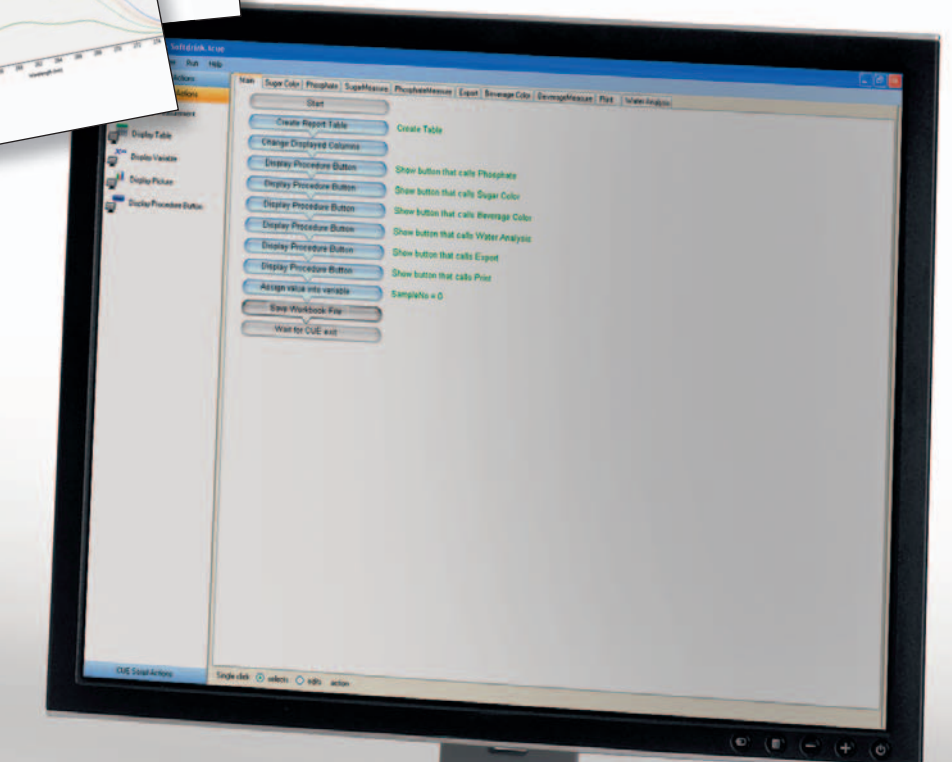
Softdrink.tcue

Run Help

Actions

Actions

Display Table

Display Variable

Display Picture

Display Procedure Button

Main | Sugar Color | Phosphate | SugarMeasure | PhosphateMeasure | Export | Beverage Color | BeverageMeasure | Print | Water Analysis

Start

Create Report Table

Create Table

Change Displayed Columns

Display Procedure Button

Show button that calls Phosphate

Display Procedure Button

Show button that calls Sugar Color

Display Procedure Button

Show button that calls Beverage Color

Display Procedure Button

Show button that calls Water Analysis

Display Procedure Button

Show button that calls Export

Display Procedure Button

Show button that calls Print

Assign value into variable

SampleNo = 0

Save Workbook File

Wait for CUE exit

CUE Script Actions

Single click: selects edits action